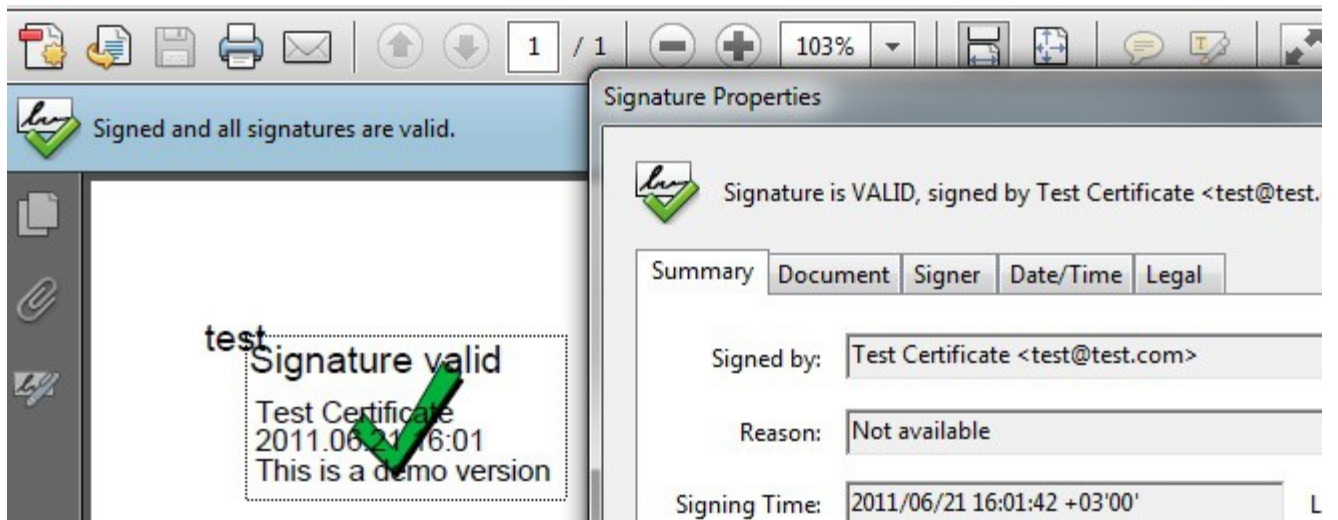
1 / 1 103%

Signed and all signatures are valid.

test

Signature valid

Test Certificate
2011.06.21 16:01
This is a demo version

Signature Properties

Signature is VALID, signed by Test Certificate <test@test.

Summary | Document | Signer | Date/Time | Legal

Signed by: Test Certificate <test@test.com>

Reason: Not available

Signing Time: 2011/06/21 16:01:42 +03'00'

L